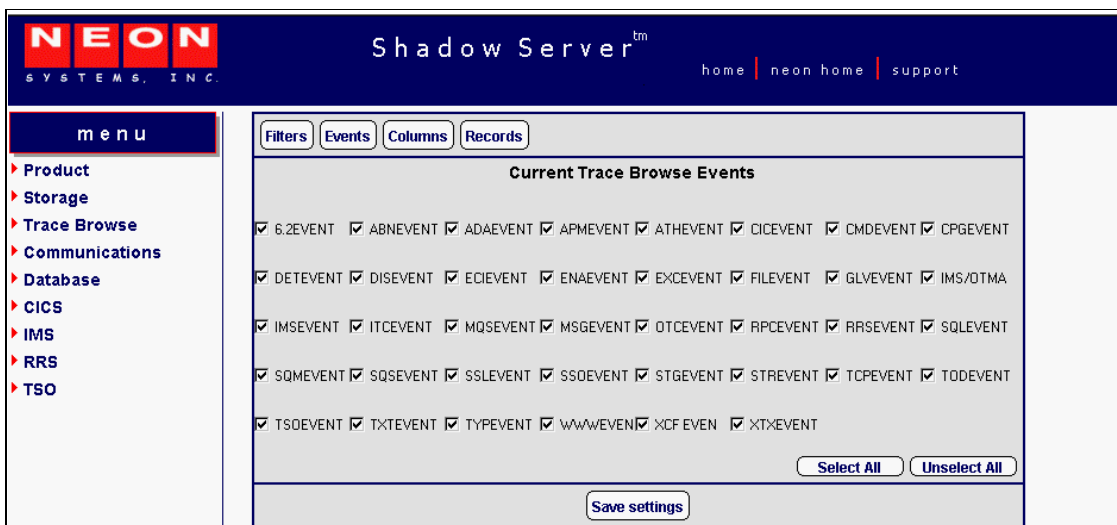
NEON
SYSTEMS, INC.

Shadow Server$^{tm}$

home | neon home | support

menu

Product
Storage
Trace Browse
Communications
Database
CICS
IMS
RRS
TSO

Filters Events Columns Records

Current Trace Browse Events

☑ 6.2EVENT ☑ ABNEVENT ☑ ADAEVENT ☑ APMEVENT ☑ ATHEVENT ☑ CICEVENT ☑ CMDEVENT ☑ CPGEVENT

☑ DETEVENT ☑ DISEVENT ☑ ECIEVENT ☑ ENAEVENT ☑ EXCEVENT ☑ FILEVENT ☑ GLVEVENT ☑ IMS/OTMA

☑ IMSEVENT ☑ ITCEVENT ☑ MQSEVENT ☑ MSGEVENT ☑ OTCEVENT ☑ RPCEVENT ☑ RRSEVENT ☑ SQLEVENT

☑ SQMEVENT ☑ SQSEVENT ☑ SSLEVENT ☑ SSOEVENT ☑ STGEVENT ☑ STREVENT ☑ TCPEVENT ☑ TODEVENT

☑ TSOEVENT ☑ TXTEVENT ☑ TYPEVENT ☑ WWWEVEN☑ XCF EVEN ☑ XTXEVENT

Select All Unselect All

Save settings